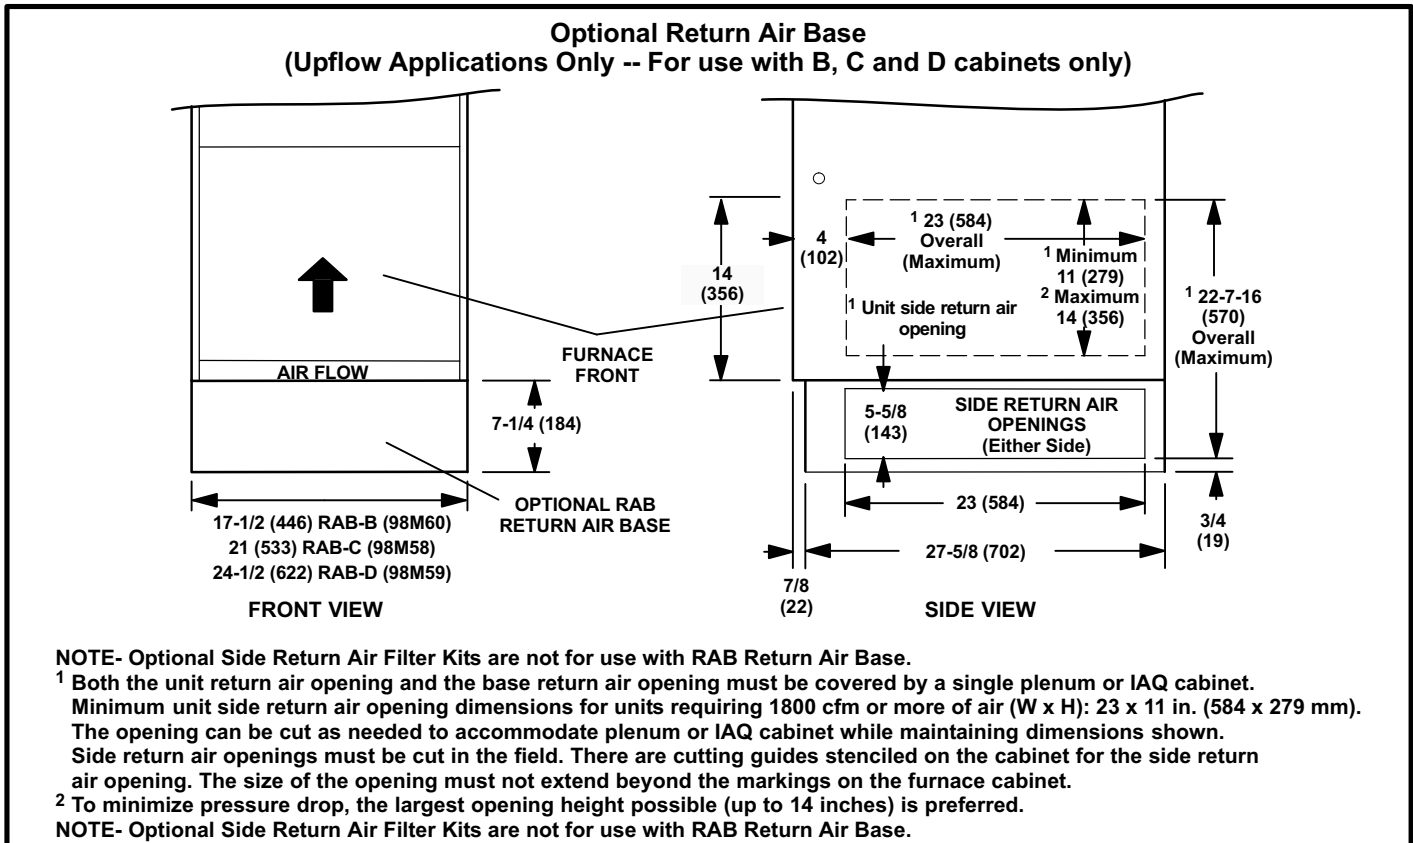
Optional Return Air Base
(Upflow Applications Only -- For use with B, C and D cabinets only)

AIR FLOW

FURNACE FRONT

7-1/4 (184)

OPTIONAL RAB RETURN AIR BASE

17-1/2 (446) RAB-B (98M60)
21 (533) RAB-C (98M58)
24-1/2 (622) RAB-D (98M59)

FRONT VIEW

14 (356)

4 (102)

$^1$ 23 (584) Overall (Maximum)

$^1$ Minimum 11 (279)
$^2$ Maximum 14 (356)

$^1$ Unit side return air opening

$^1$ 22-7-16 (570) Overall (Maximum)

5-5/8 (143)

SIDE RETURN AIR OPENINGS (Either Side)

23 (584)

3/4 (19)

27-5/8 (702)

7/8 (22)

SIDE VIEW

NOTE- Optional Side Return Air Filter Kits are not for use with RAB Return Air Base.
$^1$ Both the unit return air opening and the base return air opening must be covered by a single plenum or IAQ cabinet. Minimum unit side return air opening dimensions for units requiring 1800 cfm or more of air (W x H): 23 x 11 in. (584 x 279 mm). The opening can be cut as needed to accommodate plenum or IAQ cabinet while maintaining dimensions shown. Side return air openings must be cut in the field. There are cutting guides stenciled on the cabinet for the side return air opening. The size of the opening must not extend beyond the markings on the furnace cabinet.
$^2$ To minimize pressure drop, the largest opening height possible (up to 14 inches) is preferred.
NOTE- Optional Side Return Air Filter Kits are not for use with RAB Return Air Base.